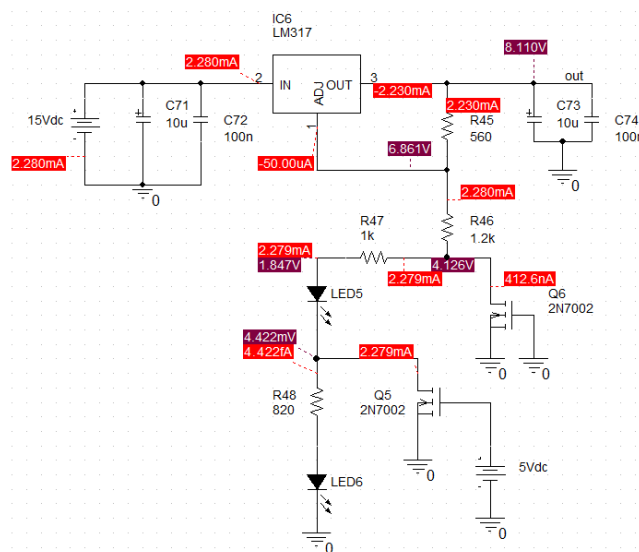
IC6
LM317

2.280mA
2
IN
ADJ
OUT
3
8.110V
out
-2.230mA
2.230mA
R45
560
C73
10u
C74
100n
15Vdc
C71
10u
C72
100n
1
2.280mA
-50.00uA
6.861V
0
0
2.280mA
R47
1k
R46
1.2k
2.279mA
1.847V
2.279mA
4.126V
412.6nA
LED5
Q6
2N7002
4.422mV
4.422fA
2.279mA
0
0
R48
820
Q5
2N7002
LED6
0
5Vdc
0
0